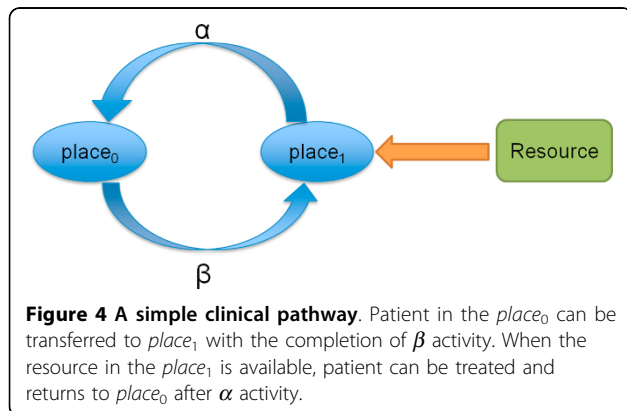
α

place$_0$

place$_1$

Resource

β

**Figure 4 A simple clinical pathway**. Patient in the *place*$_0$ can be transferred to *place*$_1$ with the completion of $\beta$ activity. When the resource in the *place*$_1$ is available, patient can be treated and returns to *place*$_0$ after $\alpha$ activity.